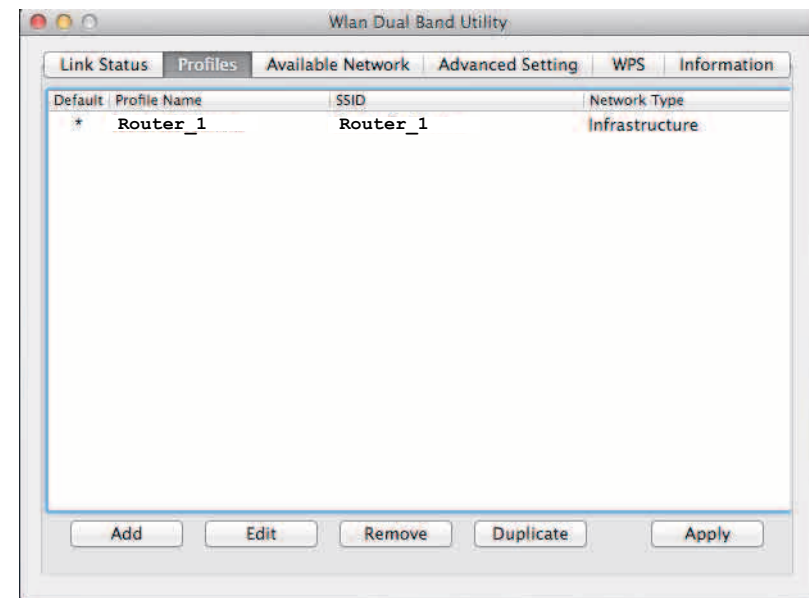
Wlan Dual Band Utility

Link Status | Profiles | Available Network | Advanced Setting | WPS | Information

| Default | Profile Name | SSID | Network Type |
|---|---|---|---|
| * | Router_1 | Router_1 | Infrastructure |

Add | Edit | Remove | Duplicate | Apply